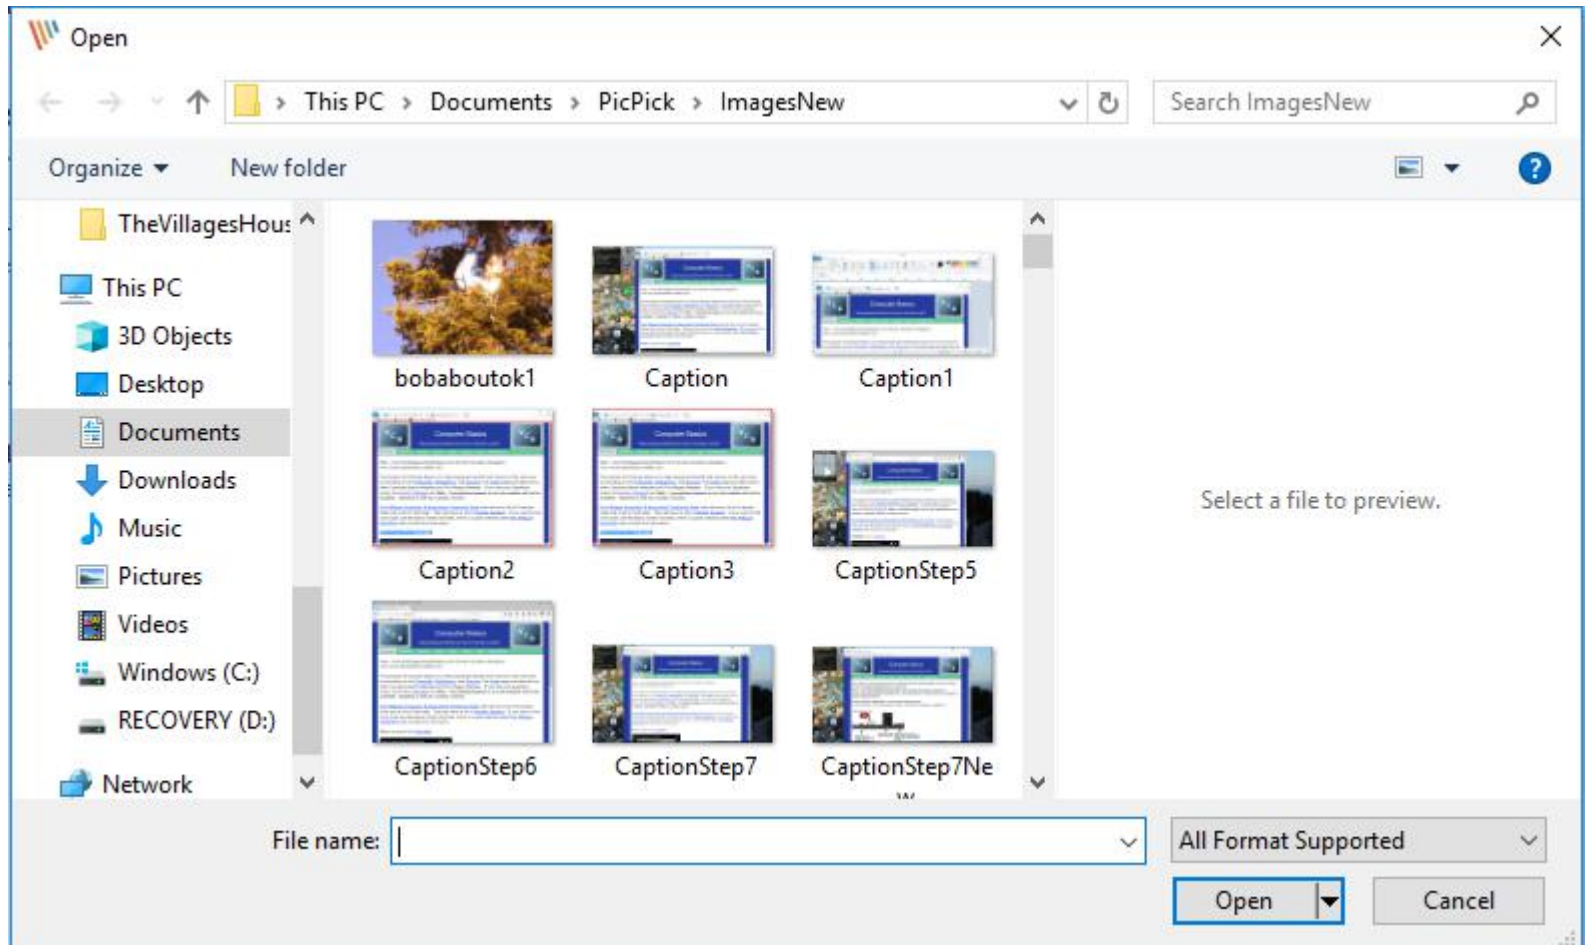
Open

This PC > Documents > PicPick > ImagesNew

Search ImagesNew

Organize ▾ New folder

TheVillagesHous

This PC

3D Objects

Desktop

Documents

Downloads

Music

Pictures

Videos

Windows (C:)

RECOVERY (D:)

Network

bobaboutok1

Caption

Caption1

Caption2

Caption3

CaptionStep5

CaptionStep6

CaptionStep7

CaptionStep7Ne

Select a file to preview.

File name:

All Format Supported

Open

Cancel